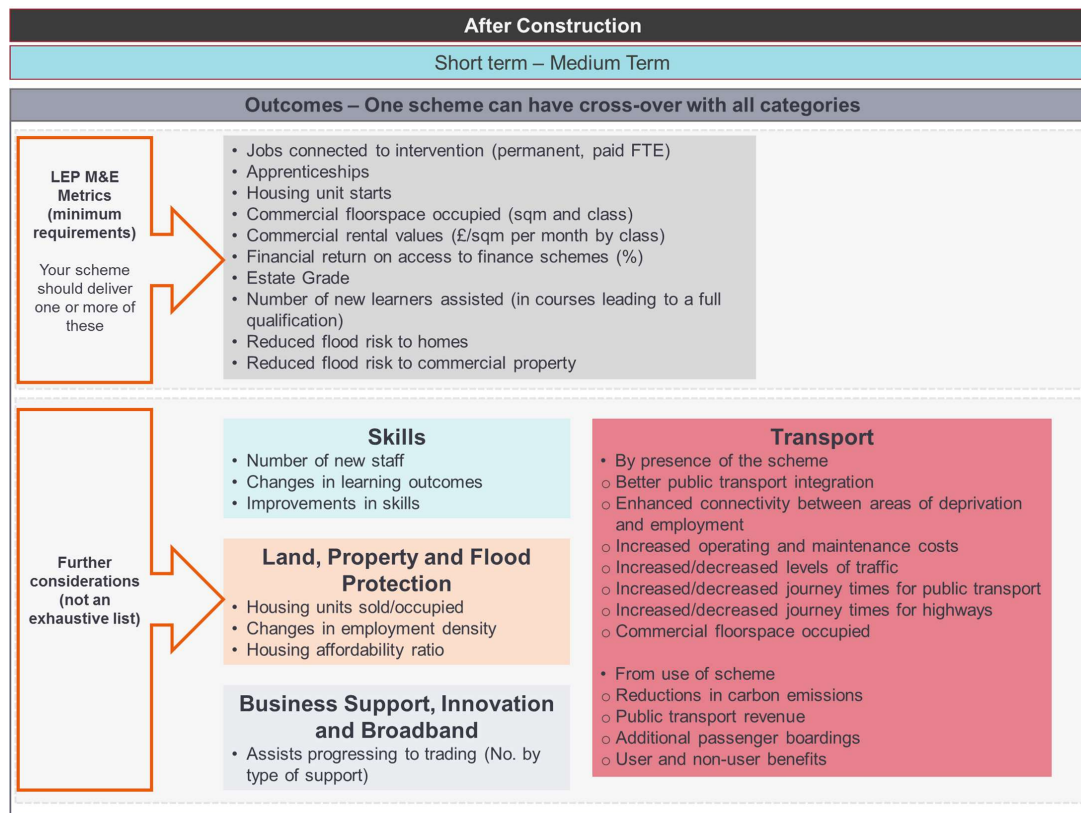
After Construction

Short term – Medium Term

Outcomes – One scheme can have cross-over with all categories

LEP M&E Metrics (minimum requirements)

Your scheme should deliver one or more of these

• Jobs connected to intervention (permanent, paid FTE)
• Apprenticeships
• Housing unit starts
• Commercial floorspace occupied (sqm and class)
• Commercial rental values (£/sqm per month by class)
• Financial return on access to finance schemes (%)
• Estate Grade
• Number of new learners assisted (in courses leading to a full qualification)
• Reduced flood risk to homes
• Reduced flood risk to commercial property

Further considerations (not an exhaustive list)

Skills
• Number of new staff
• Changes in learning outcomes
• Improvements in skills

Land, Property and Flood Protection
• Housing units sold/occupied
• Changes in employment density
• Housing affordability ratio

Business Support, Innovation and Broadband
• Assists progressing to trading (No. by type of support)

Transport
• By presence of the scheme
○ Better public transport integration
○ Enhanced connectivity between areas of deprivation and employment
○ Increased operating and maintenance costs
○ Increased/decreased levels of traffic
○ Increased/decreased journey times for public transport
○ Increased/decreased journey times for highways
○ Commercial floorspace occupied

• From use of scheme
○ Reductions in carbon emissions
○ Public transport revenue
○ Additional passenger boardings
○ User and non-user benefits